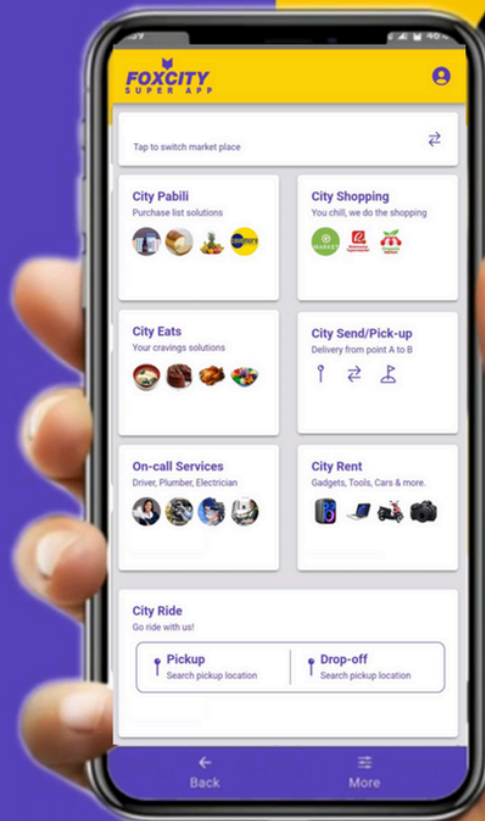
FOXCITY
SUPER APP

Tap to switch market place

City Pabili
Purchase list solutions

City Shopping
You chill, we do the shopping

City Eats
Your cravings solutions

City Send/Pick-up
Delivery from point A to B

On-call Services
Driver, Plumber, Electrician

City Rent
Gadgets, Tools, Cars & more.

City Ride
Go ride with us!

Pickup
Search pickup location

Drop-off
Search pickup location

Back

More